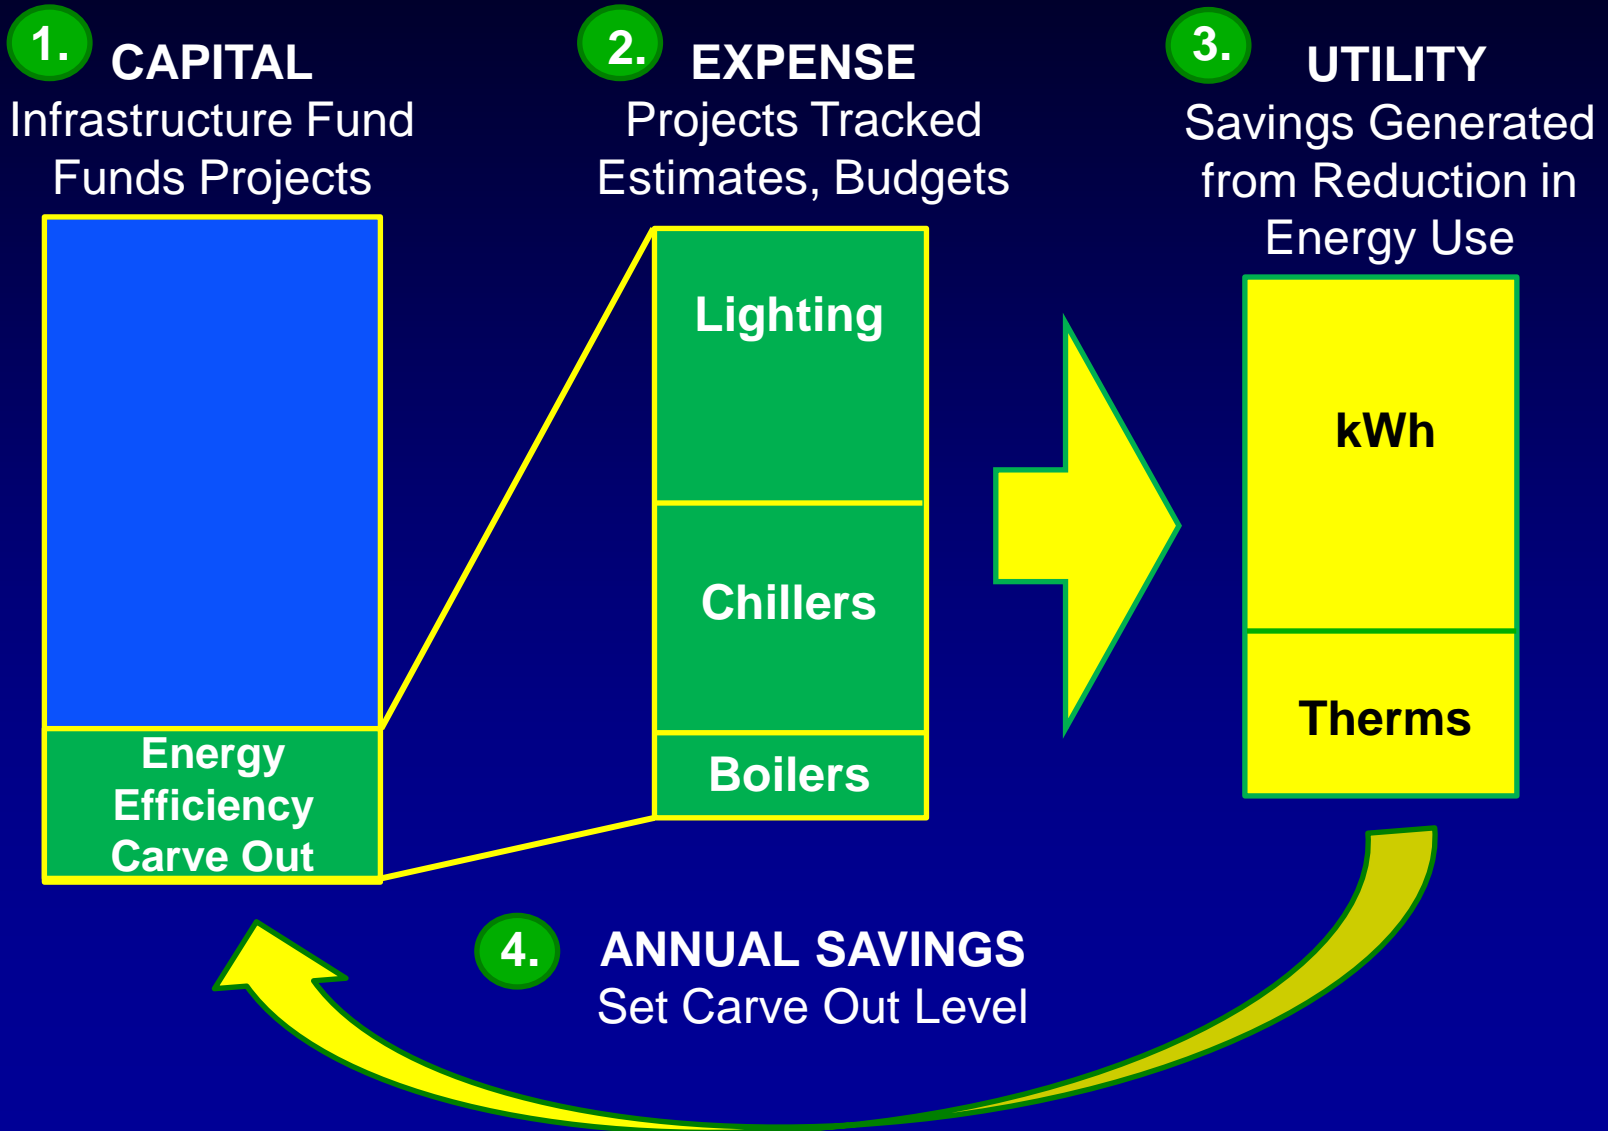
1. CAPITAL
Infrastructure Fund Funds Projects

2. EXPENSE
Projects Tracked Estimates, Budgets

3. UTILITY
Savings Generated from Reduction in Energy Use

Energy Efficiency Carve Out

Lighting

Chillers

Boilers

kWh

Therms

4. ANNUAL SAVINGS
Set Carve Out Level